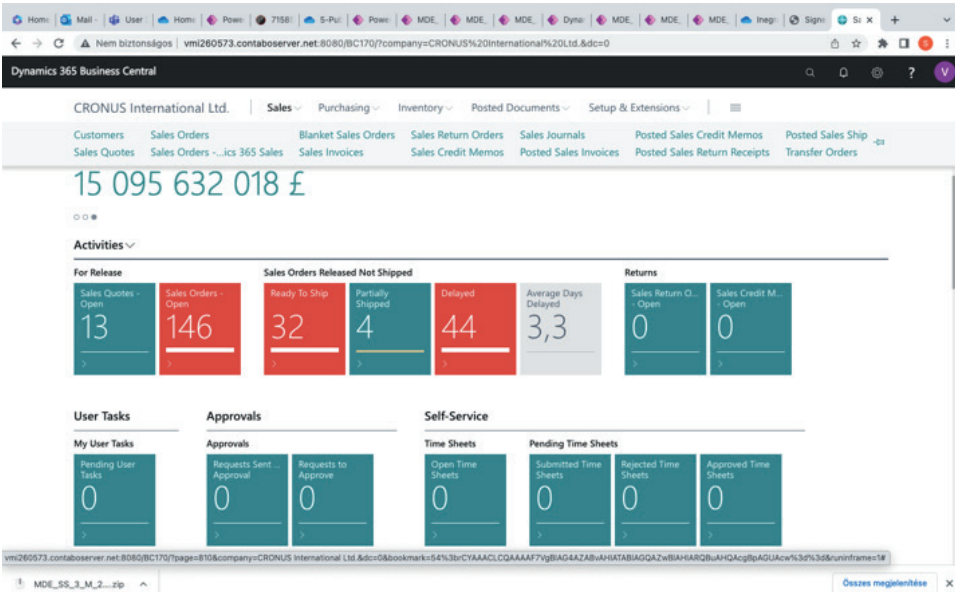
Home | Mail - | User | Home | Powe | 7158 | 5-Pul | Powe | MDE_ | MDE_ | MDE_ | Dyna | MDE_ | MDE_ | MDE_ | Inegr | Signe | Sa ×

Nem biztonságos | vmi260573.contaboserver.net:8080/BC170/?company=CRONUS%20International%20Ltd.&dc=0

Dynamics 365 Business Central

CRONUS International Ltd. | Sales Purchasing Inventory Posted Documents Setup & Extensions

Customers Sales Orders Blanket Sales Orders Sales Return Orders Sales Journals Posted Sales Credit Memos Posted Sales Ship
Sales Quotes Sales Orders -...ics 365 Sales Sales Invoices Sales Credit Memos Posted Sales Invoices Posted Sales Return Receipts Transfer Orders

15 095 632 018 £

Activities

For Release

Sales Quotes - Open
13

Sales Orders - Open
146

Sales Orders Released Not Shipped

Ready To Ship
32

Partially Shipped
4

Delayed
44

Average Days Delayed
3,3

Returns

Sales Return O... - Open
0

Sales Credit M... - Open
0

User Tasks

My User Tasks

Pending User Tasks
0

Approvals

Approvals

Requests Sent ... Approval
0

Requests to Approve
0

Self-Service

Time Sheets

Open Time Sheets
0

Pending Time Sheets

Submitted Time Sheets
0

Rejected Time Sheets
0

Approved Time Sheets
0

vmi260573.contaboserver.net:8080/BC170/?page=810&company=CRONUS International Ltd.&dc=0&bookmark=54%3brCYAAACLCQAAAAF7VgBIAG4AZABvAHIATABIAGQAZwBIAHIARQBuAHQAcgBpAGUAcw%3d%3d&runinframe=1#

MDE_SS_3_M_2....zip

Összes megjelenítése